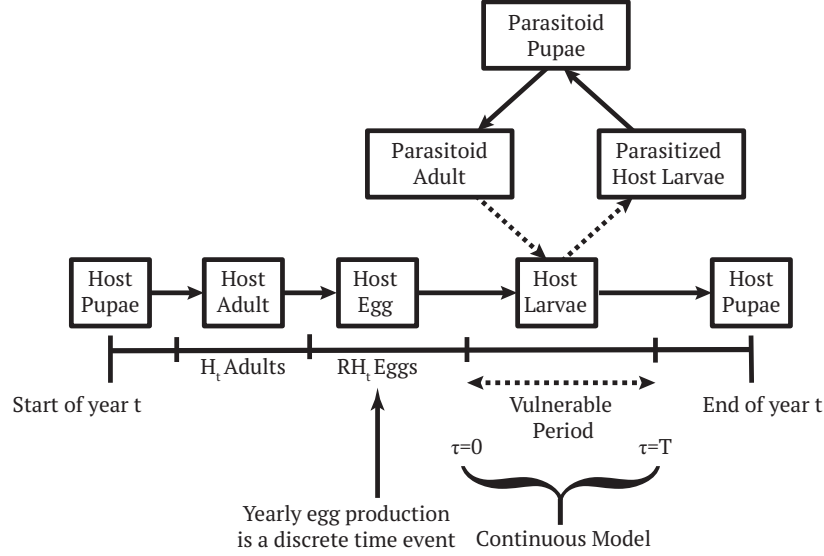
Parasitoid Pupae

Parasitoid Adult

Parasitized Host Larvae

Host Pupae

Host Adult

Host Egg

Host Larvae

Host Pupae

$H_t$ Adults

$RH_t$ Eggs

Start of year t

Vulnerable Period

End of year t

τ=0

τ=T

Yearly egg production is a discrete time event

Continuous Model